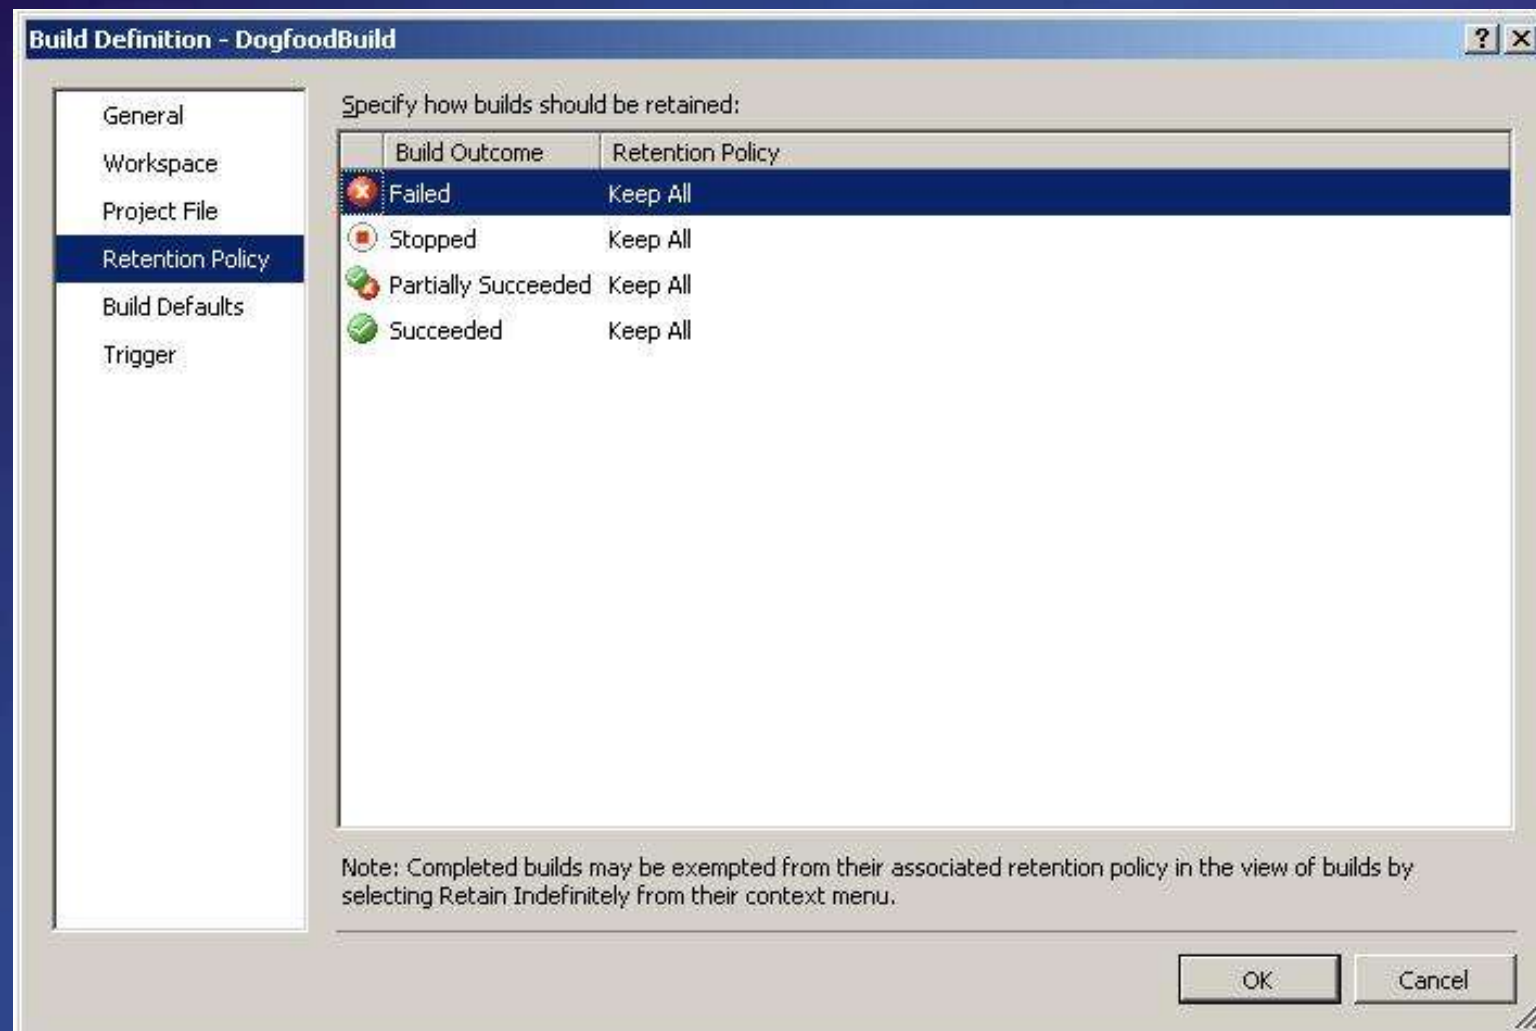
Build Definition - DogfoodBuild

? X

General
Workspace
Project File
Retention Policy
Build Defaults
Trigger

Specify how builds should be retained:

| Build Outcome | Retention Policy |
|---|---|
| Failed | Keep All |
| Stopped | Keep All |
| Partially Succeeded | Keep All |
| Succeeded | Keep All |

Note: Completed builds may be exempted from their associated retention policy in the view of builds by selecting Retain Indefinitely from their context menu.

OK
Cancel